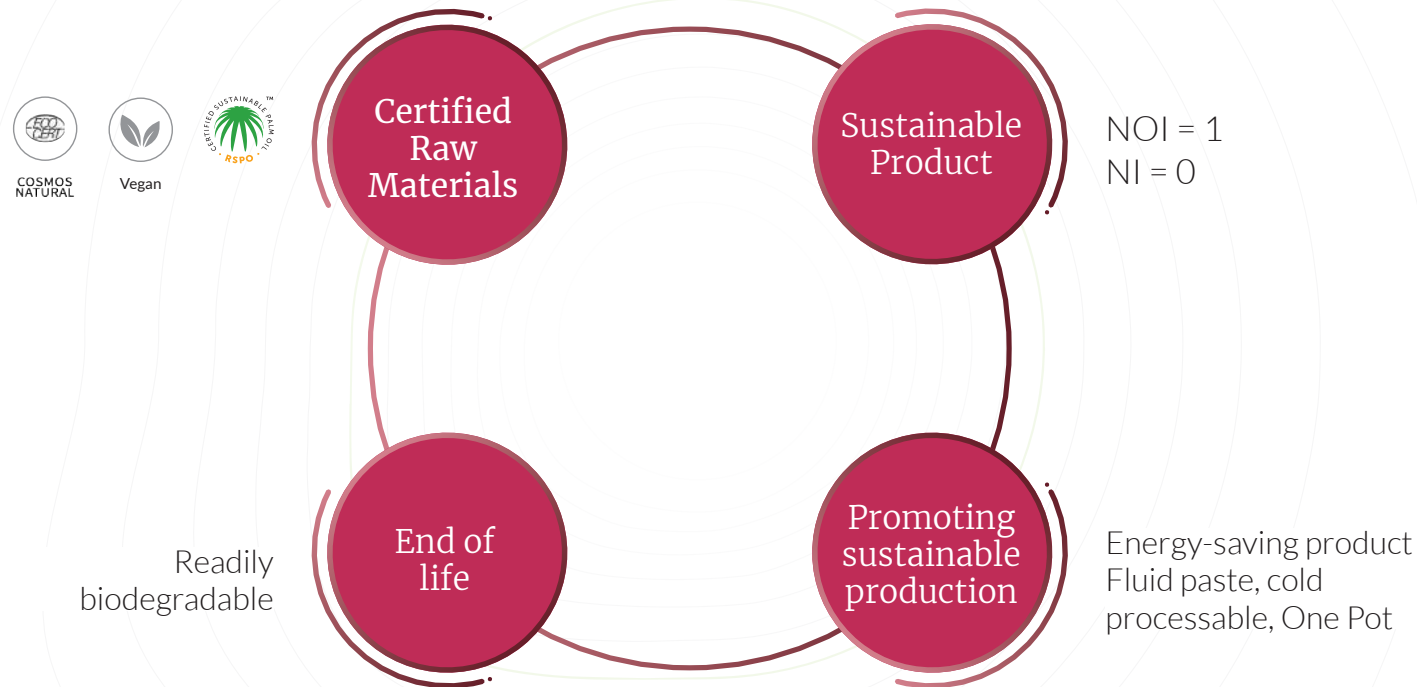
ECO CERT
COSMOS NATURAL

Vegan

CERTIFIED SUSTAINABLE PALM OIL™
RSPO

Certified Raw Materials

Sustainable Product

NOI = 1
NI = 0

End of life

Readily biodegradable

Promoting sustainable production

Energy-saving product
Fluid paste, cold processable, One Pot